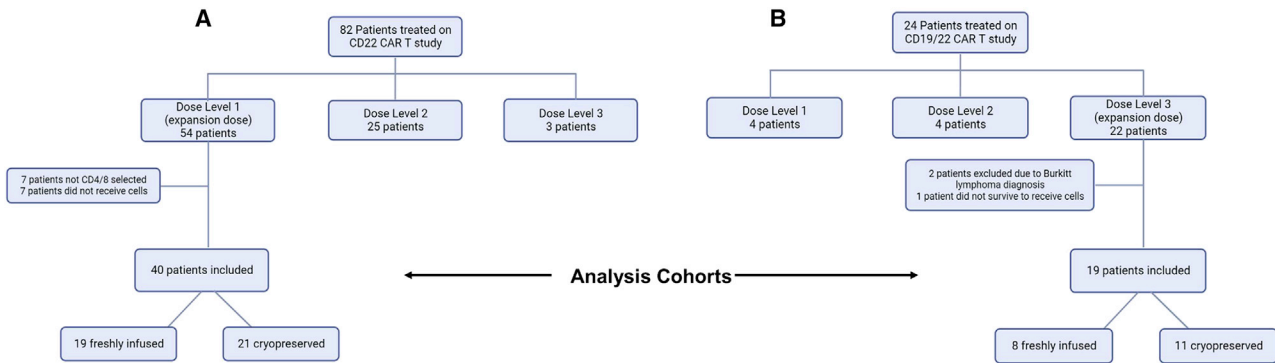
A

82 Patients treated on CD22 CAR T study

Dose Level 1 (expansion dose) 54 patients

Dose Level 2 25 patients

Dose Level 3 3 patients

7 patients not CD4/8 selected
7 patients did not receive cells

40 patients included

19 freshly infused

21 cryopreserved

Analysis Cohorts

B

24 Patients treated on CD19/22 CAR T study

Dose Level 1 4 patients

Dose Level 2 4 patients

Dose Level 3 (expansion dose) 22 patients

2 patients excluded due to Burkitt lymphoma diagnosis
1 patient did not survive to receive cells

19 patients included

8 freshly infused

11 cryopreserved